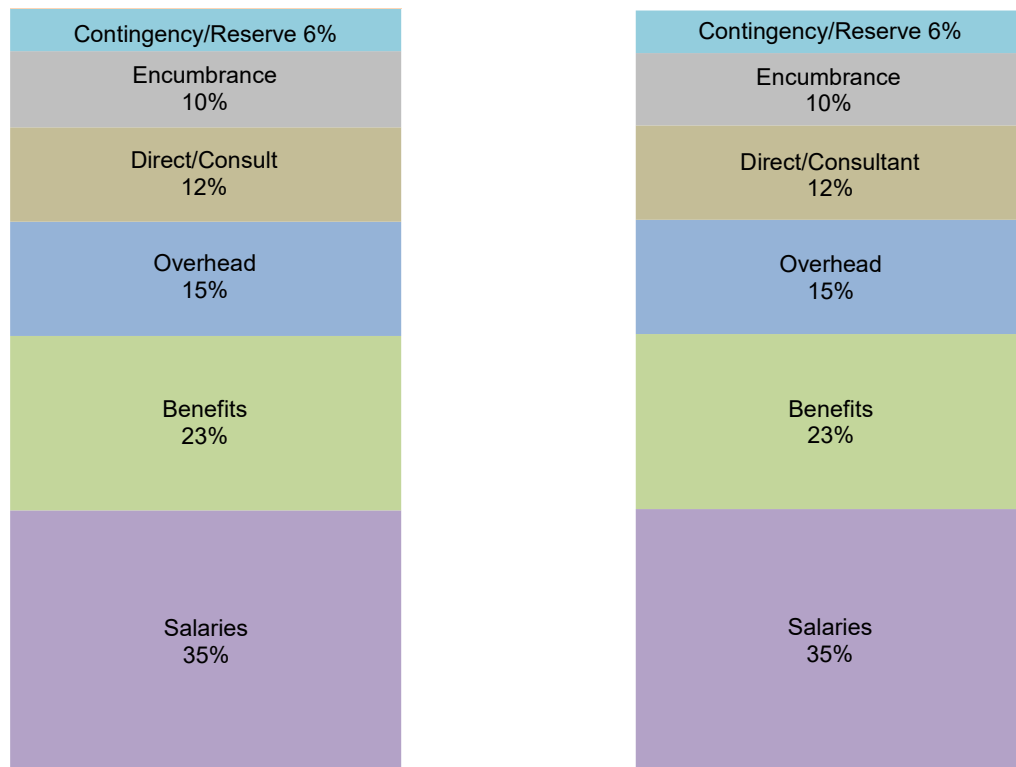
Contingency/Reserve 6%

Encumbrance
10%

Direct/Consult
12%

Overhead
15%

Benefits
23%

Salaries
35%

Contingency/Reserve 6%

Encumbrance
10%

Direct/Consultant
12%

Overhead
15%

Benefits
23%

Salaries
35%